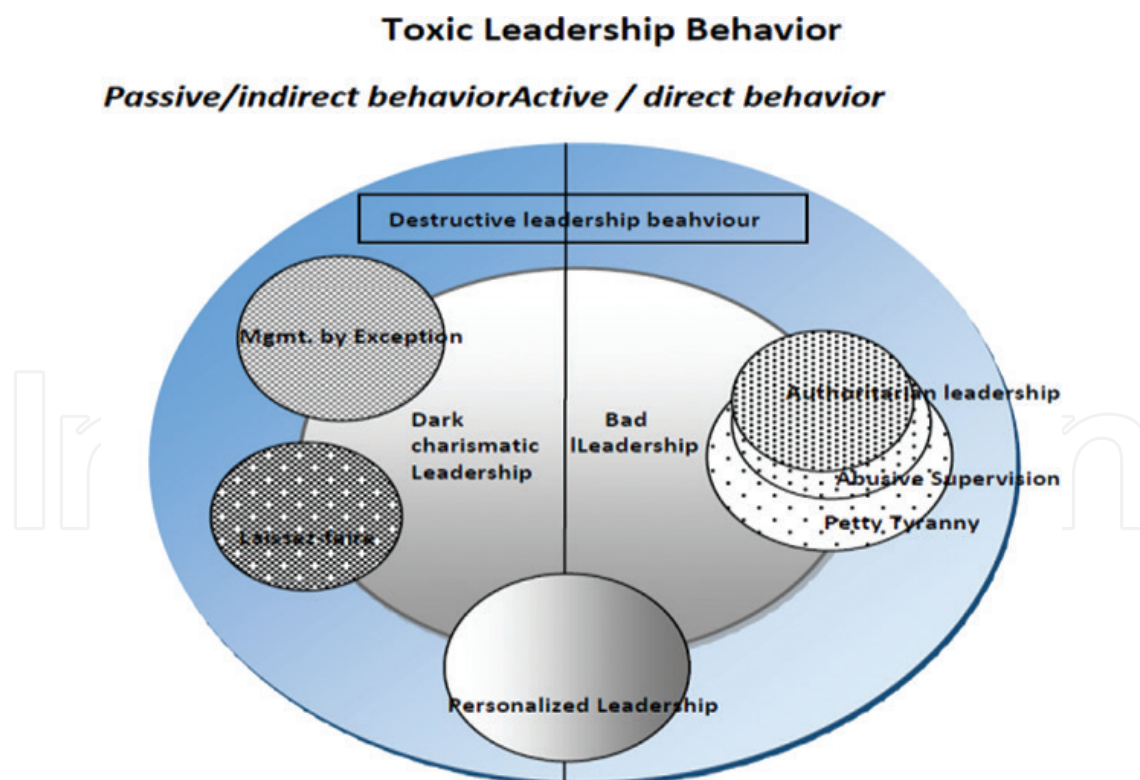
Toxic Leadership Behavior

Passive/indirect behaviorActive / direct behavior

Destructive leadership beahviour

Mgmt. by Exception

Dark charismatic Leadership

Bad lLeadership

Authoritarian leadership

Abusive Supervision

Petty Tyranny

Laissez-faire

Personalized Leadership